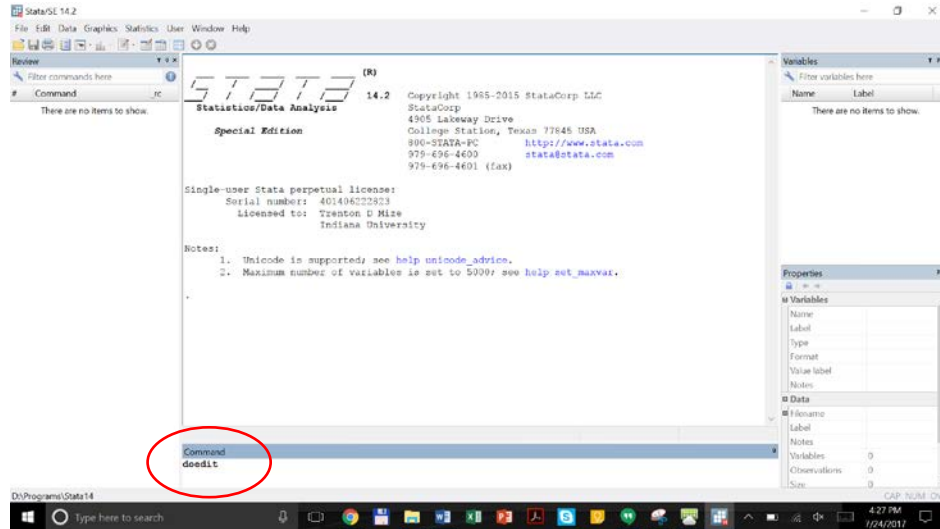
Stata/SE 14.2

File Edit Data Graphics Statistics User Window Help

Review
Filter commands here
# Command _rc
There are no items to show.

STATA (R)
14.2 Copyright 1985-2015 StataCorp LLC
Statistics/Data Analysis StataCorp
4905 Lakeway Drive
Special Edition College Station, Texas 77845 USA
800-STATA-PC http://www.stata.com
979-696-4600 stata@stata.com
979-696-4601 (fax)

Single-user Stata perpetual license:
Serial number: 401406222823
Licensed to: Trenton D Mize
Indiana University

Notes:
1. Unicode is supported; see help unicode_advice.
2. Maximum number of variables is set to 5000; see help set_maxvar.

.

Command
doedit

Variables
Filter variables here
Name Label
There are no items to show.

Properties
Variables
Name
Label
Type
Format
Value label
Notes
Data
Filename
Label
Notes
Variables 0
Observations 0
Size

D:\Programs\Stata14
CAP NUM OVR

Type here to search
4:27 PM
7/24/2017